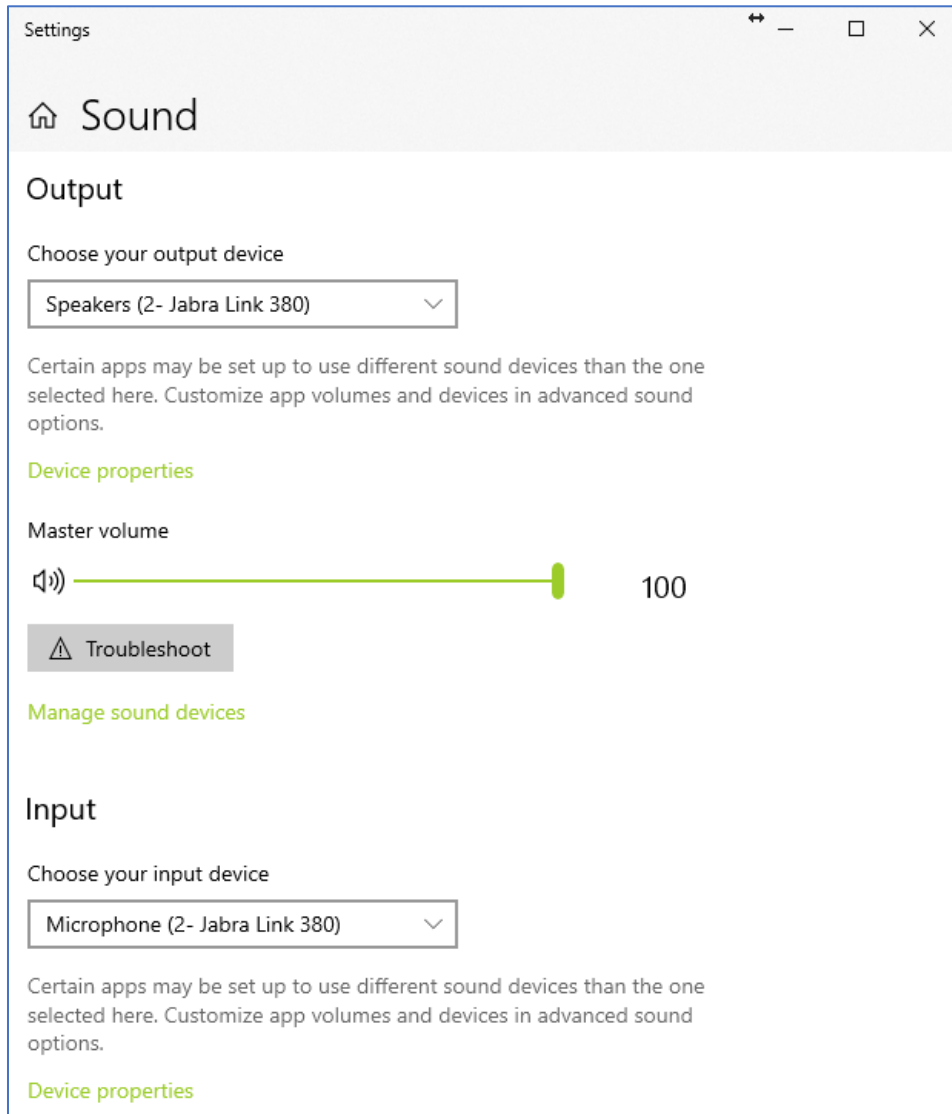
Settings

Sound

Output

Choose your output device

Speakers (2- Jabra Link 380)

Certain apps may be set up to use different sound devices than the one selected here. Customize app volumes and devices in advanced sound options.

Device properties

Master volume

100

Troubleshoot

Manage sound devices

Input

Choose your input device

Microphone (2- Jabra Link 380)

Certain apps may be set up to use different sound devices than the one selected here. Customize app volumes and devices in advanced sound options.

Device properties